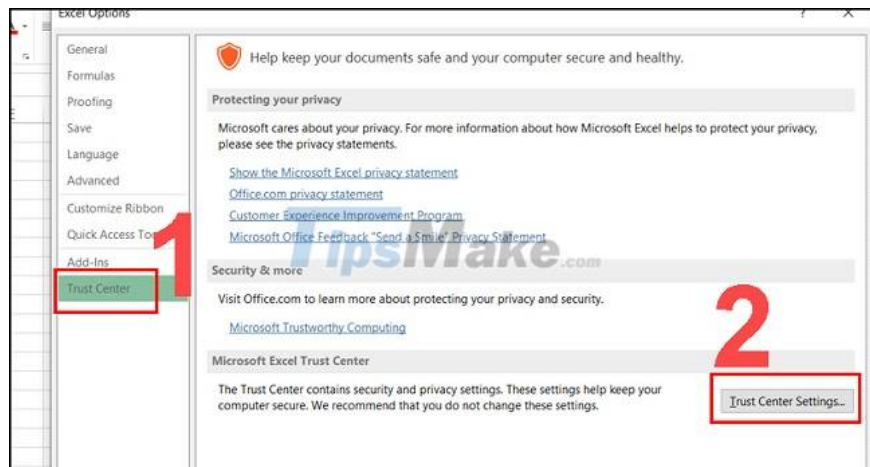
Excel Options

? ✕

General
Formulas
Proofing
Save
Language
Advanced
Customize Ribbon
Quick Access To
Add-Ins
Trust Center

1

Help keep your documents safe and your computer secure and healthy.

Protecting your privacy

Microsoft cares about your privacy. For more information about how Microsoft Excel helps to protect your privacy, please see the privacy statements.

Show the Microsoft Excel privacy statement
Office.com privacy statement
Customer Experience Improvement Program
Microsoft Office Feedback "Send a Smile" Privacy Statement

TipsMake.com

Security & more

Visit Office.com to learn more about protecting your privacy and security.

Microsoft Trustworthy Computing

2

Microsoft Excel Trust Center

The Trust Center contains security and privacy settings. These settings help keep your computer secure. We recommend that you do not change these settings.

Trust Center Settings...